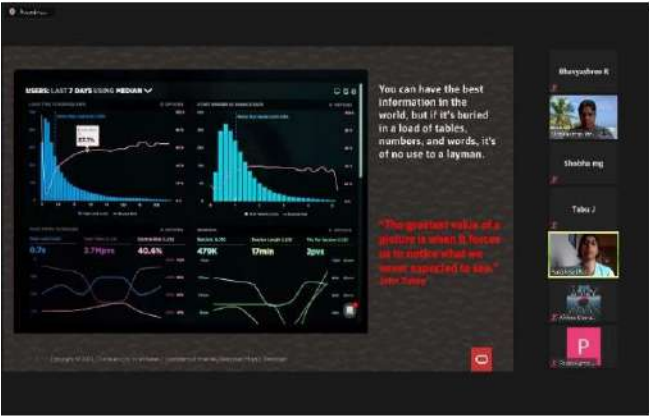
USERS: LAST 7 DAYS USING MEDIAN

0.7s
3.7Mpts
40.4%
479K
17min
2pvs

You can have the best information in the world, but if it's buried in a load of tables, numbers, and words, it's of no use to a layman.

"The greatest value of a picture is when it forces us to notice what we never expected to see."
John Tukey

Bhavyashree R
Shobha mg
Tabu J
P
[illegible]